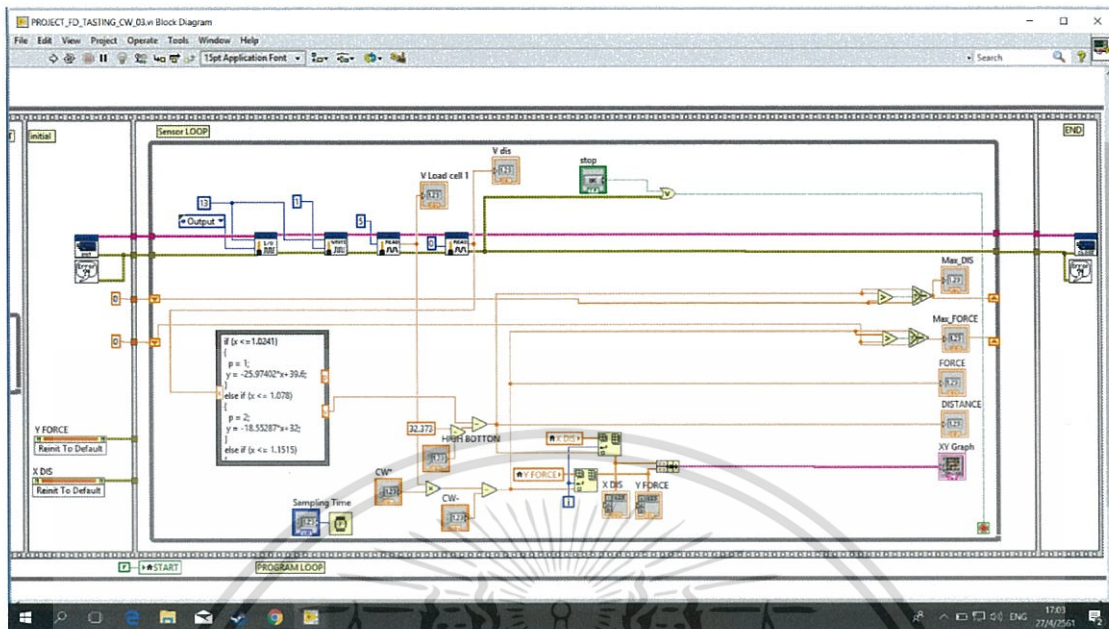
PROJECT_FD_TASTING_CW_03.vi Block Diagram

File Edit View Project Operate Tools Window Help

15pt Application Font

Search

initial

Sensor LOOP

END

13

Output

1

5

0

V Load cell 1

V dis

stop

0

0

Max_DIS

Max_FORCE

FORCE

DISTANCE

XY Graph

if (x <=1.0241)
{
p = 1;
y = -25.97402*x+39.6;
}
else if (x <= 1.078)
{
p = 2;
y = -18.55287*x+32;
}
else if (x <= 1.1515)

32.373

HIGH BOTTON

X DIS

Y FORCE

1

X DIS

Y FORCE

CW*

CW-

Sampling Time

Y FORCE

Reinit To Default

X DIS

Reinit To Default

START

PROGRAM LOOP

ENG

17:03

27/4/2561